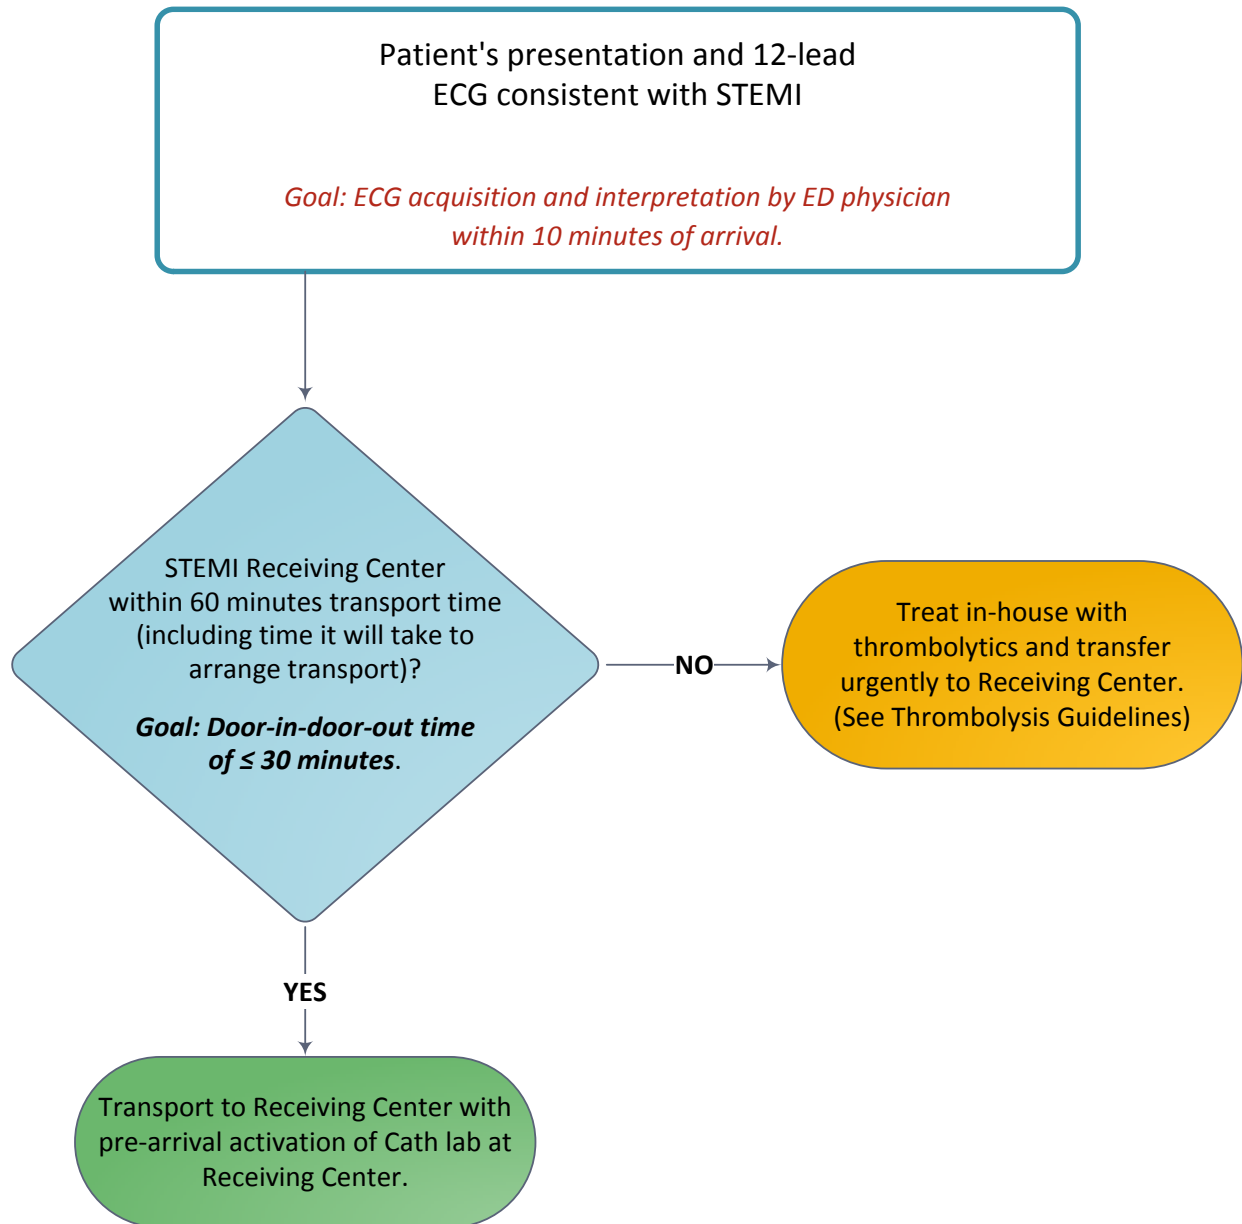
Patient's presentation and 12-lead ECG consistent with STEMI

Goal: ECG acquisition and interpretation by ED physician within 10 minutes of arrival.

STEMI Receiving Center within 60 minutes transport time (including time it will take to arrange transport)?

Goal: Door-in-door-out time of ≤ 30 minutes.

NO

Treat in-house with thrombolytics and transfer urgently to Receiving Center. (See Thrombolysis Guidelines)

YES

Transport to Receiving Center with pre-arrival activation of Cath lab at Receiving Center.